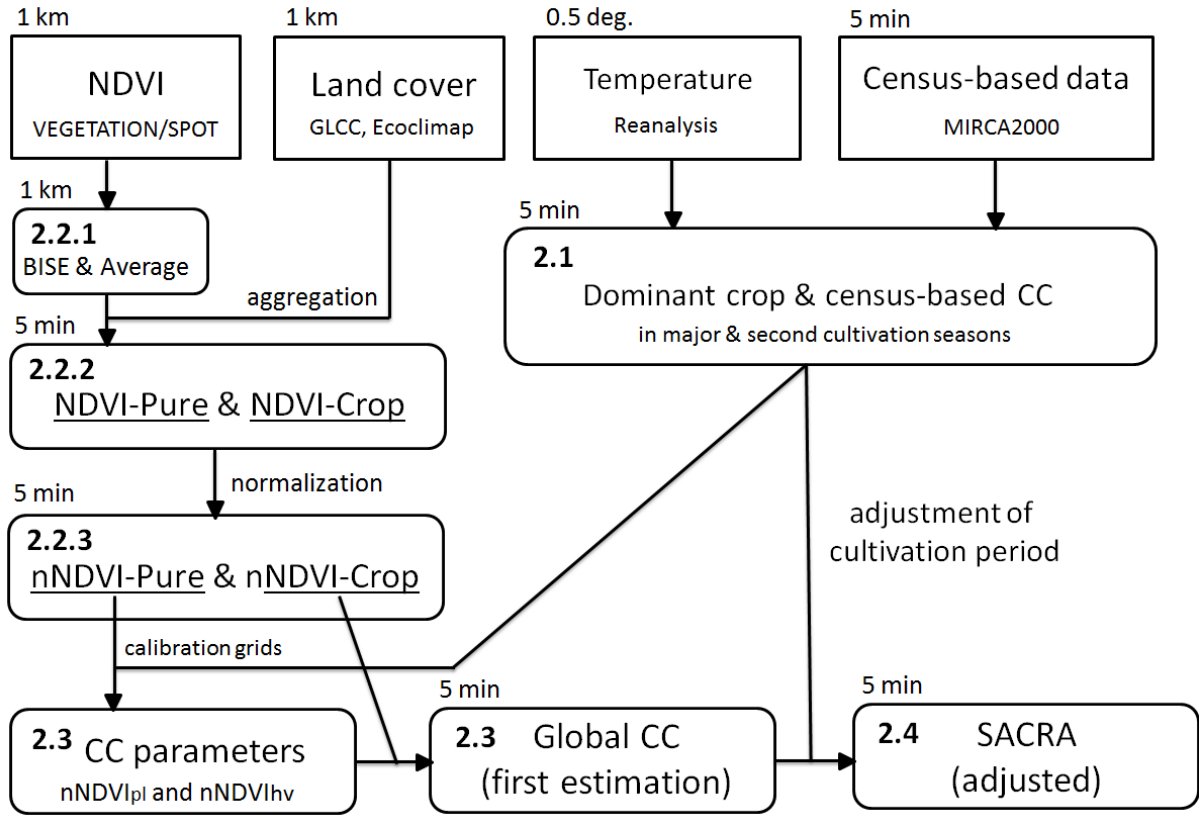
1 km
NDVI
VEGETATION/SPOT

1 km
Land cover
GLCC, Ecoclimap

0.5 deg.
Temperature
Reanalysis

5 min
Census-based data
MIRCA2000

1 km
2.2.1
BISE & Average

aggregation

5 min
2.1
Dominant crop & census-based CC
in major & second cultivation seasons

5 min
2.2.2
NDVI-Pure & NDVI-Crop

normalization

5 min
2.2.3
nNDVI-Pure & nNDVI-Crop

adjustment of cultivation period

calibration grids

2.3 CC parameters
nNDVI$_{pl}$ and nNDVI$_{hv}$

5 min
2.3 Global CC
(first estimation)

5 min
2.4 SACRA
(adjusted)